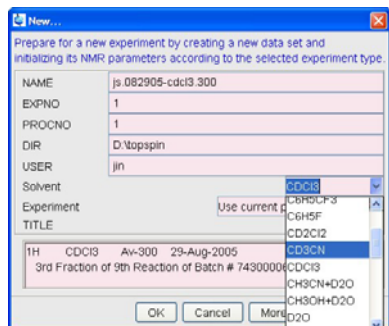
New...

Prepare for a new experiment by creating a new data set and initializing its NMR parameters according to the selected experiment type.

| NAME | js.082905-cdcl3.300 |
|---|---|
| EXPNO | 1 |
| PROCNO | 1 |
| DIR | D:\topspin |
| USER | jin |

Solvent CDCl3

Experiment Use current p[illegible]

TITLE

1H CDCl3 Av-300 29-Aug-2005
3rd Fraction of 9th Reaction of Batch # 74300000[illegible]

C6H5CF3
C6H5F
CD2Cl2
CD3CN
CDCl3
CH3CN+D2O
CH3OH+D2O
D2O

OK Cancel Mor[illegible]